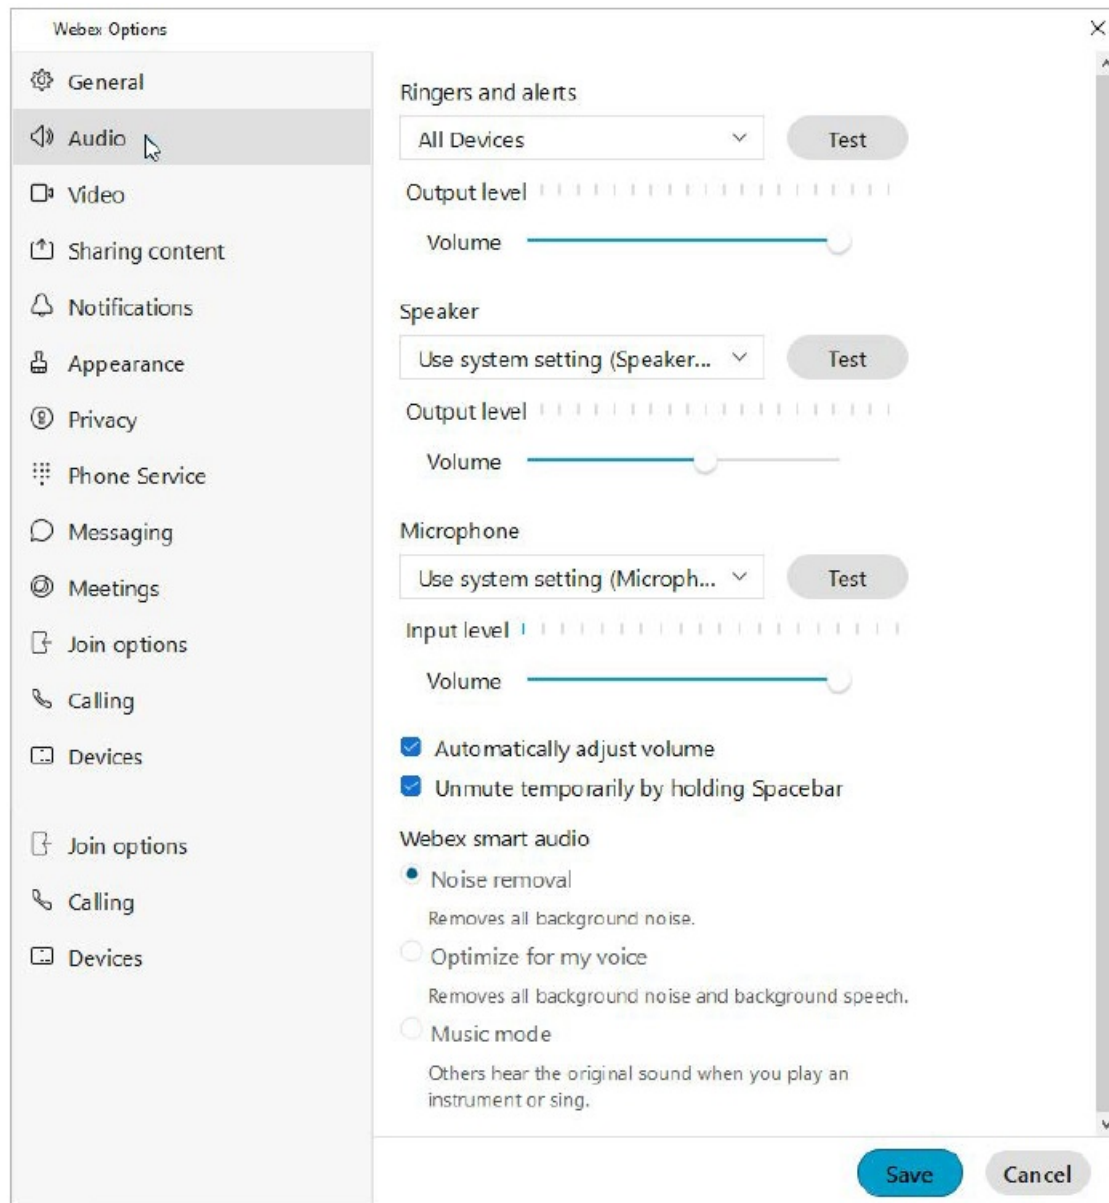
Webex Options

General
Audio
Video
Sharing content
Notifications
Appearance
Privacy
Phone Service
Messaging
Meetings
Join options
Calling
Devices

Join options
Calling
Devices

Ringers and alerts
All Devices
Test
Output level
Volume

Speaker
Use system setting (Speaker...
Test
Output level
Volume

Microphone
Use system setting (Microph...
Test
Input level
Volume

Automatically adjust volume
Unmute temporarily by holding Spacebar

Webex smart audio
Noise removal
Removes all background noise.
Optimize for my voice
Removes all background noise and background speech.
Music mode
Others hear the original sound when you play an instrument or sing.

Save
Cancel